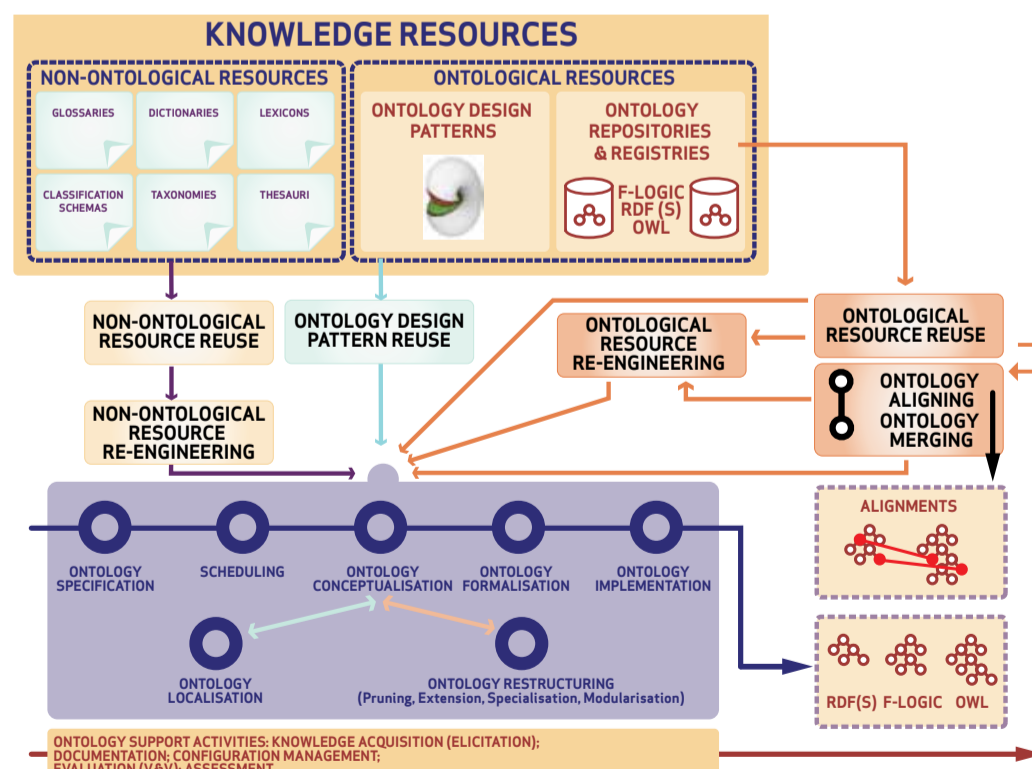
KNOWLEDGE RESOURCES

NON-ONTOLOGICAL RESOURCES

GLOSSARIES

DICTIONARIES

LEXICONS

CLASSIFICATION SCHEMAS

TAXONOMIES

THESAURI

ONTOLOGICAL RESOURCES

ONTOLOGY DESIGN PATTERNS

ONTOLOGY REPOSITORIES & REGISTRIES

F-LOGIC RDF (S) OWL

NON-ONTOLOGICAL RESOURCE REUSE

ONTOLOGY DESIGN PATTERN REUSE

ONTOLOGICAL RESOURCE REUSE

ONTOLOGICAL RESOURCE RE-ENGINEERING

NON-ONTOLOGICAL RESOURCE RE-ENGINEERING

ONTOLOGY ALIGNING ONTOLOGY MERGING

ALIGNMENTS

ONTOLOGY SPECIFICATION

SCHEDULING

ONTOLOGY CONCEPTUALISATION

ONTOLOGY FORMALISATION

ONTOLOGY IMPLEMENTATION

ONTOLOGY LOCALISATION

ONTOLOGY RESTRUCTURING (Pruning, Extension, Specialisation, Modularisation)

RDF(S) F-LOGIC OWL

ONTOLOGY SUPPORT ACTIVITIES: KNOWLEDGE ACQUISITION (ELICITATION); DOCUMENTATION; CONFIGURATION MANAGEMENT; EVALUATION (V&V); ASSESSMENT